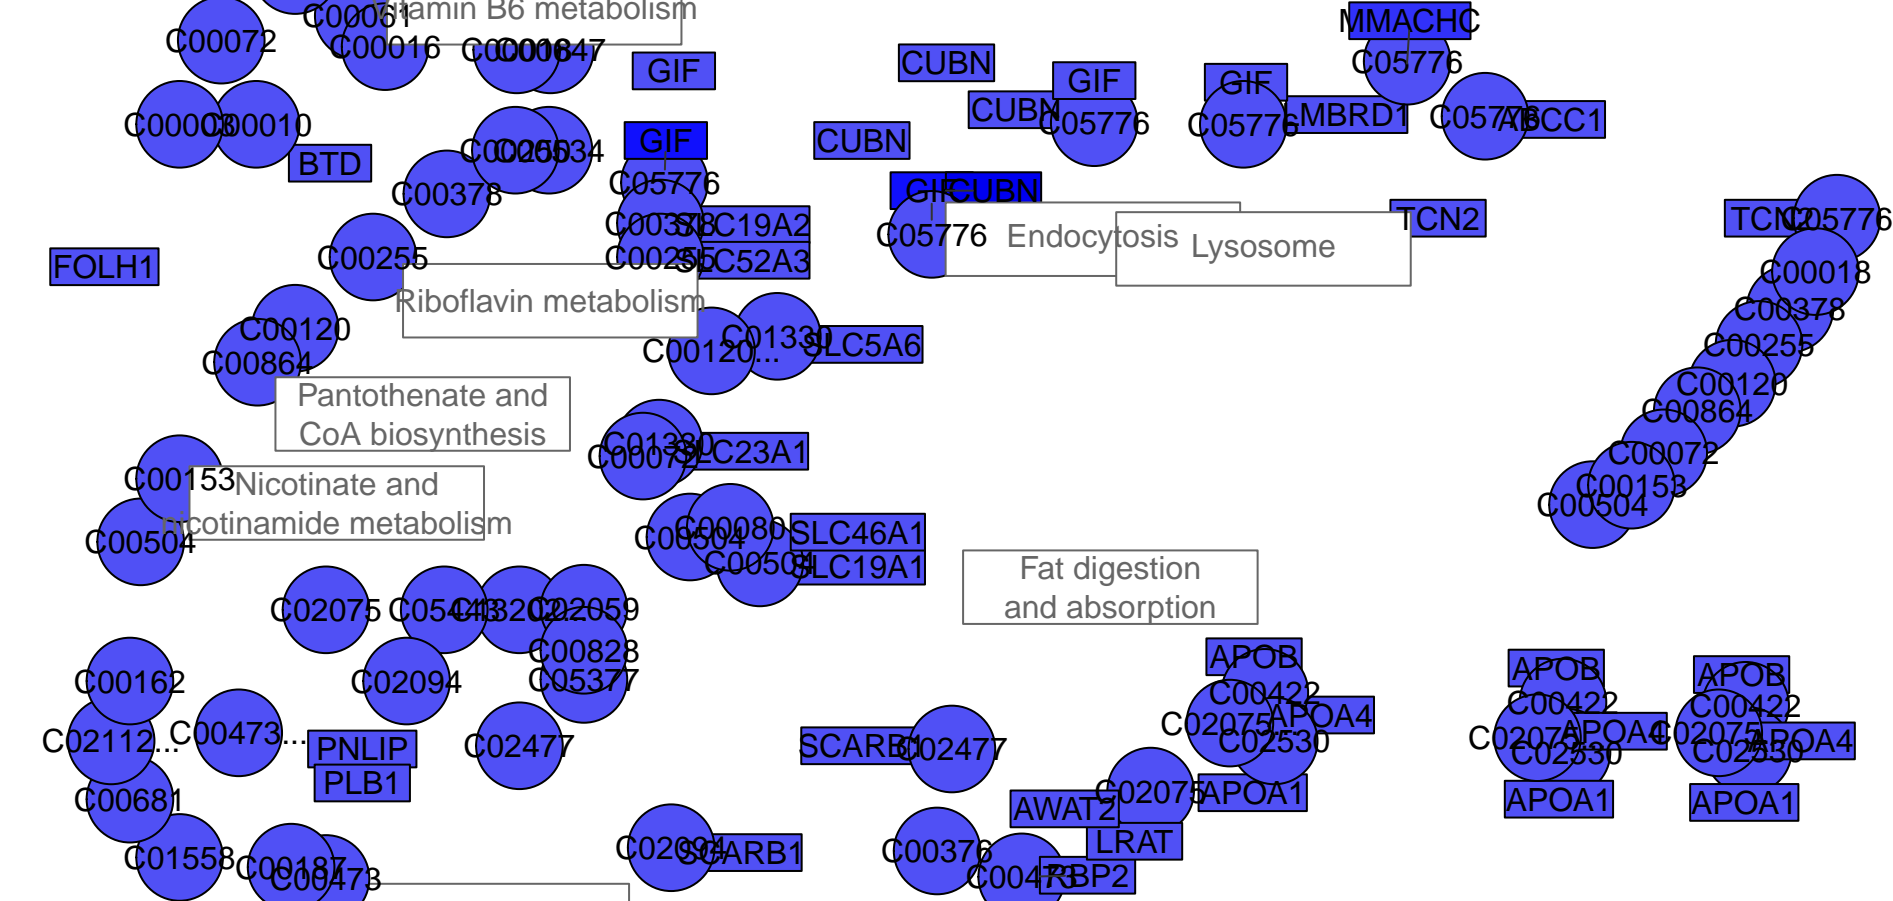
Vitamin B6 metabolism
C00072
C00018
C00016
C00847
C00008
C00010
BTD
GIF
C00255
C00534
C00378
GIF
C05776
C00378
SLC19A2
C00255
SLC52A3
C00255
FOLH1
Riboflavin metabolism
C00120
C00864
C00120...
C01330
SLC5A6
Pantothenate and CoA biosynthesis
C00072
C01330
SLC23A1
C00153
Nicotinate and nicotinamide metabolism
C00504
C00504
C00080
SLC46A1
C00504
SLC19A1
C02075
C05443
C02059
C00828
C05377
C00162
C02094
C02112...
C00473...
PNLIP
PLB1
C02477
C00681
C01558
C00187
C00473
C02094
SCARB1
CUBN
CUBN
CUBN
GIF
C05776
GIF
CUBN
C05776
Endocytosis
Lysosome
GIF
C05776
MMAHCD
MMACHC
C05776
C05776
ABCC1
TCN2
TCN2
C05776
C00018
C00378
C00255
C00120
C00864
C00072
C00153
C00504
Fat digestion and absorption
APOB
C00422
C02075
APOA4
C02530
APOA1
C02075
SCARB1
C02477
AWAT2
LRAT
C00376
C00473
RBP2
APOB
C00422
C02075
APOA4
C02530
APOA1
APOB
C00422
C02075
APOA4
C02530
APOA1